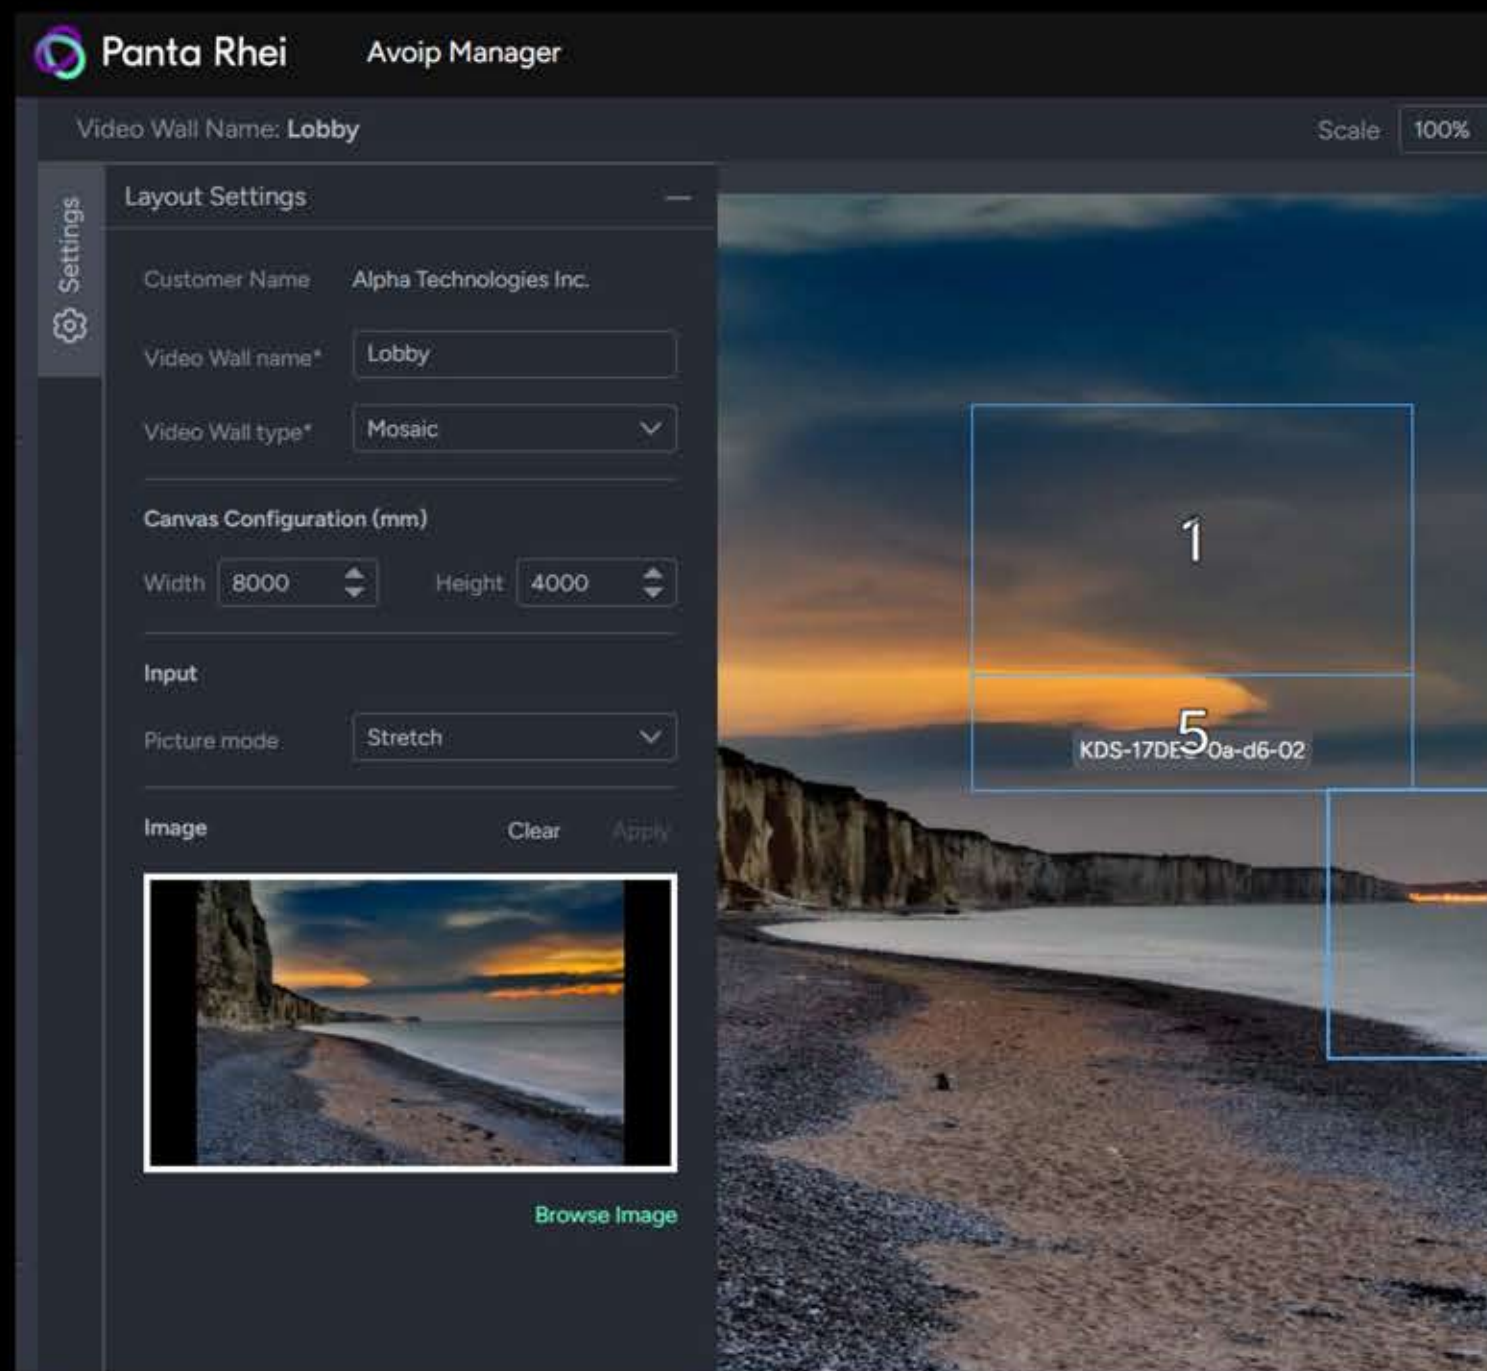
Panta Rhei Avoip Manager

Video Wall Name: Lobby

Scale 100%

Settings

Layout Settings —

Customer Name Alpha Technologies Inc.

Video Wall name* Lobby

Video Wall type* Mosaic

Canvas Configuration (mm)

Width 8000 Height 4000

Input

Picture mode Stretch

Image Clear Apply

Browse Image

1

5

KDS-17DE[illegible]0a-d6-02